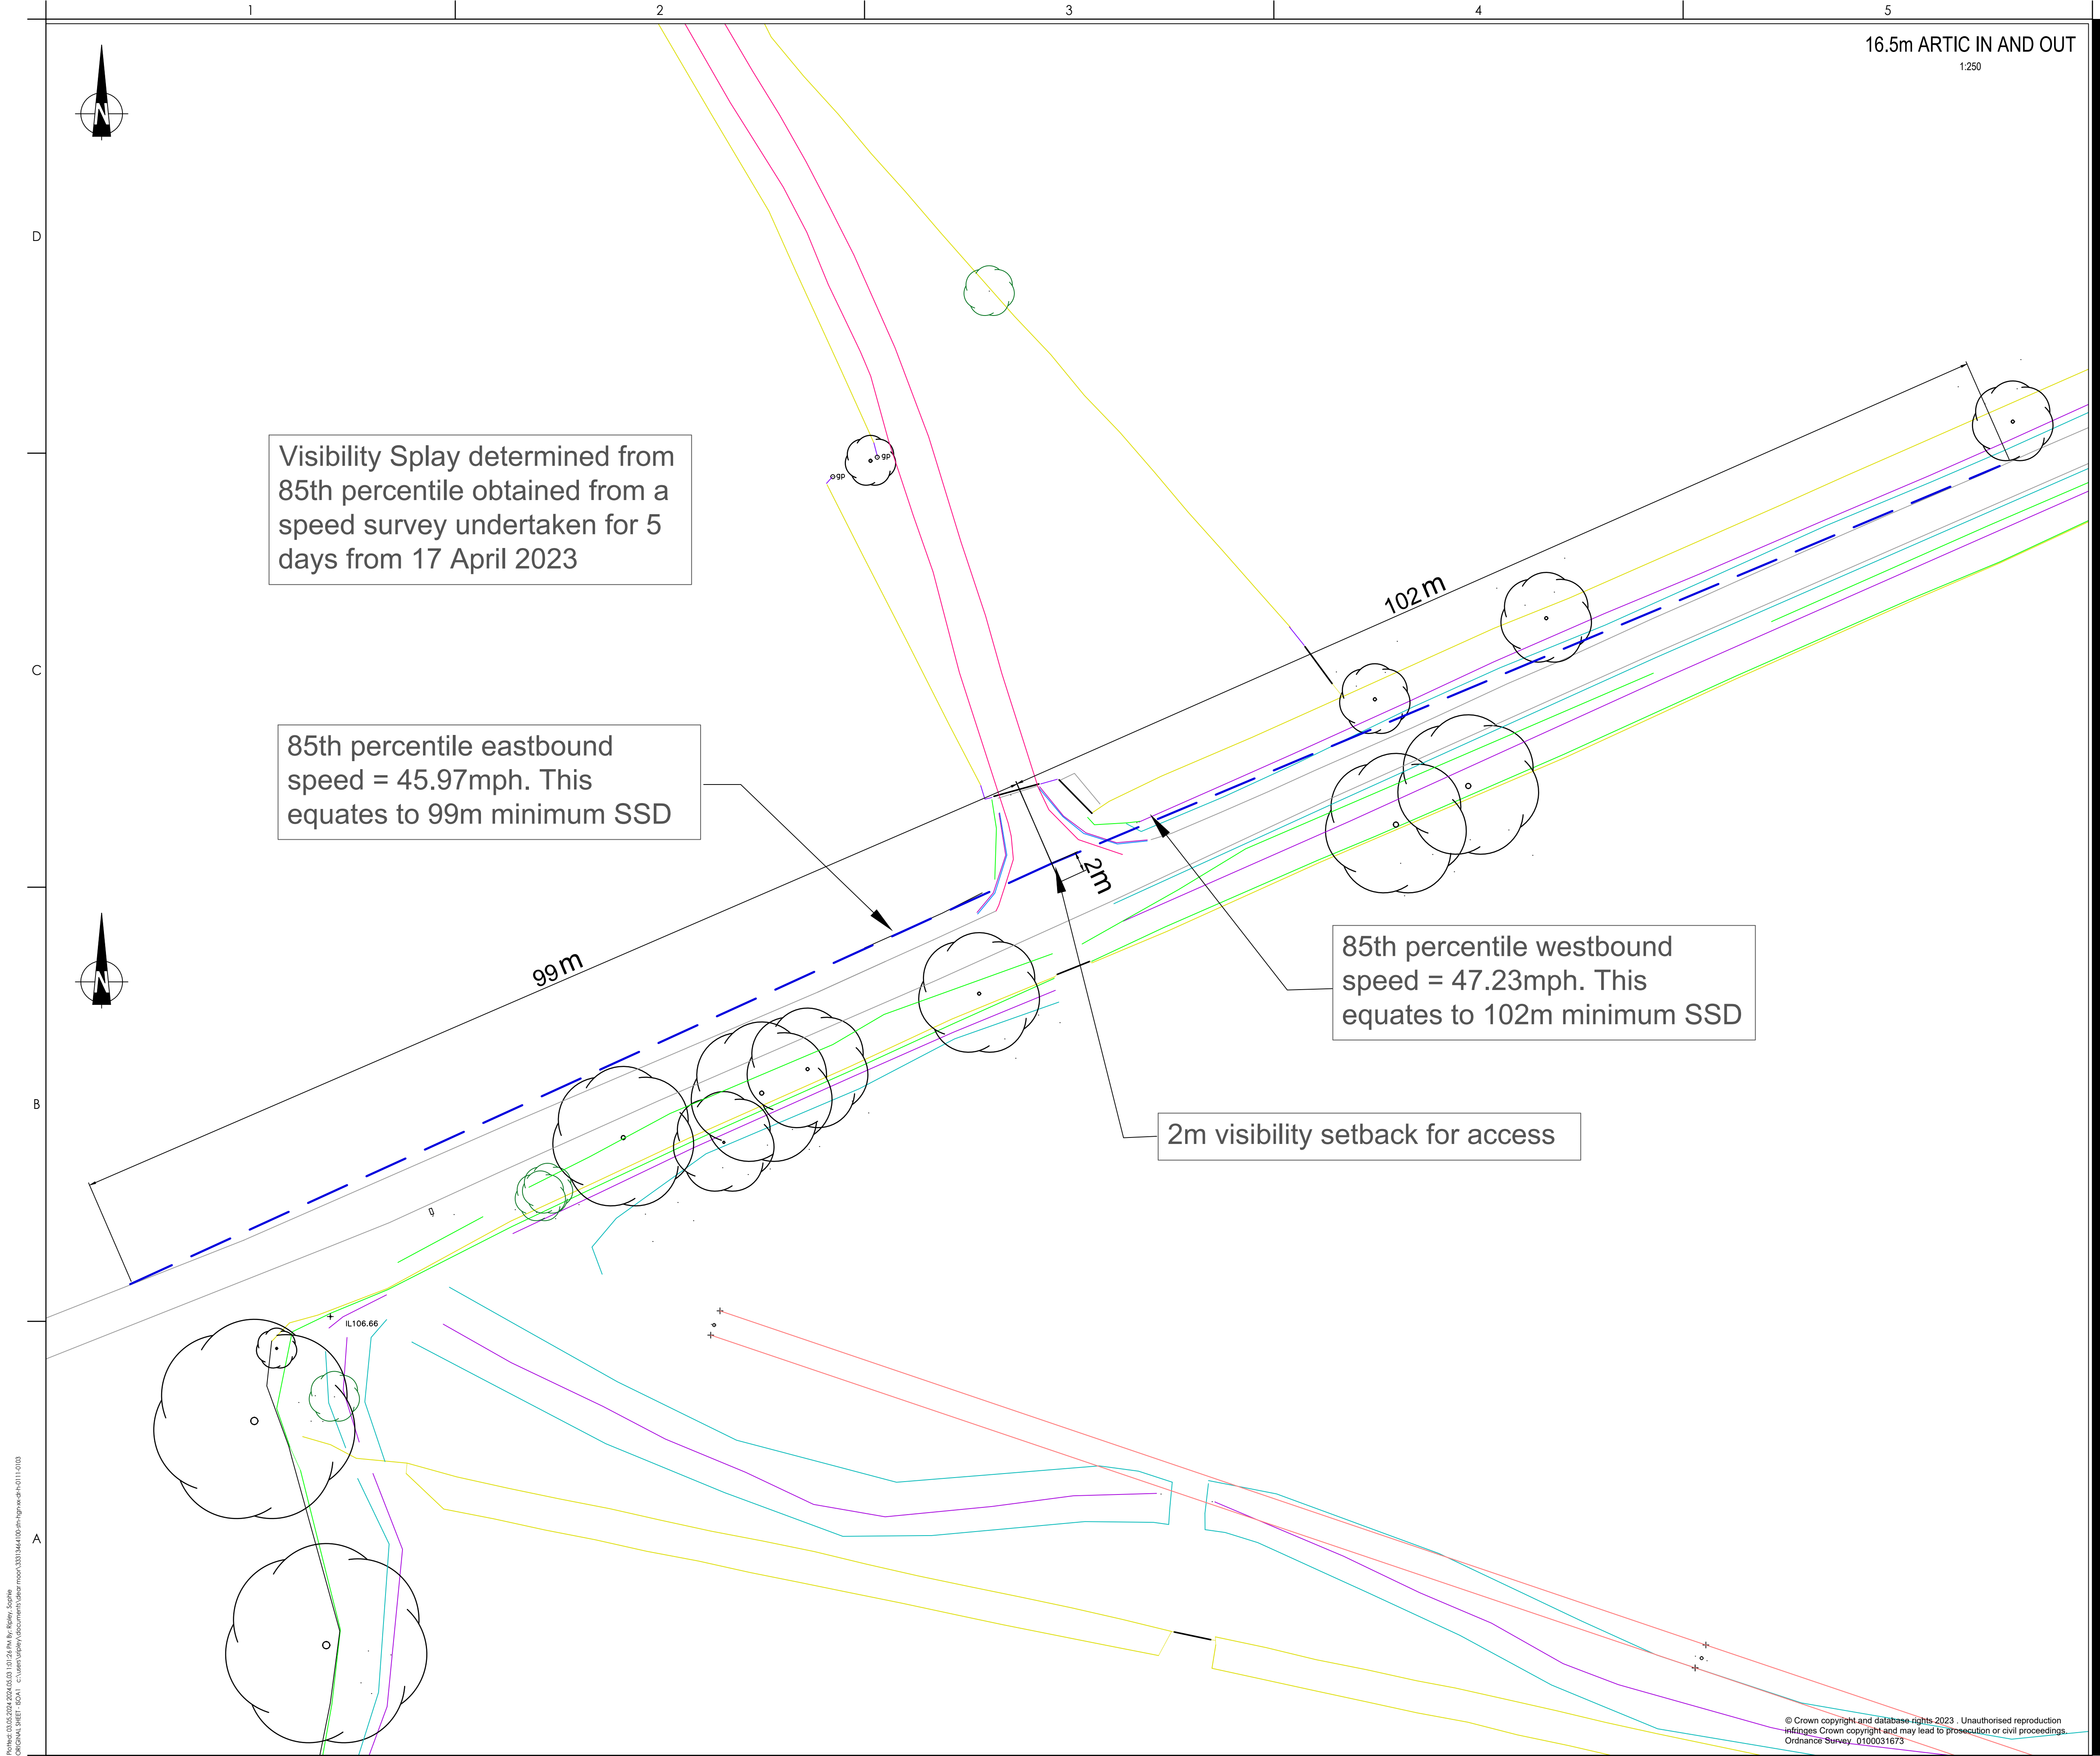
1
2
3
4
5

16.5m ARTIC IN AND OUT
1:250

D
C
B
A

N
N

Visibility Splay determined from 85th percentile obtained from a speed survey undertaken for 5 days from 17 April 2023

gp
gp

102m

85th percentile eastbound speed = 45.97mph. This equates to 99m minimum SSD

2m

85th percentile westbound speed = 47.23mph. This equates to 102m minimum SSD

99m

2m visibility setback for access

IL106.66

© Crown copyright and database rights 2023 . Unauthorised reproduction infringes Crown copyright and may lead to prosecution or civil proceedings. Ordnance Survey 0100031673

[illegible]